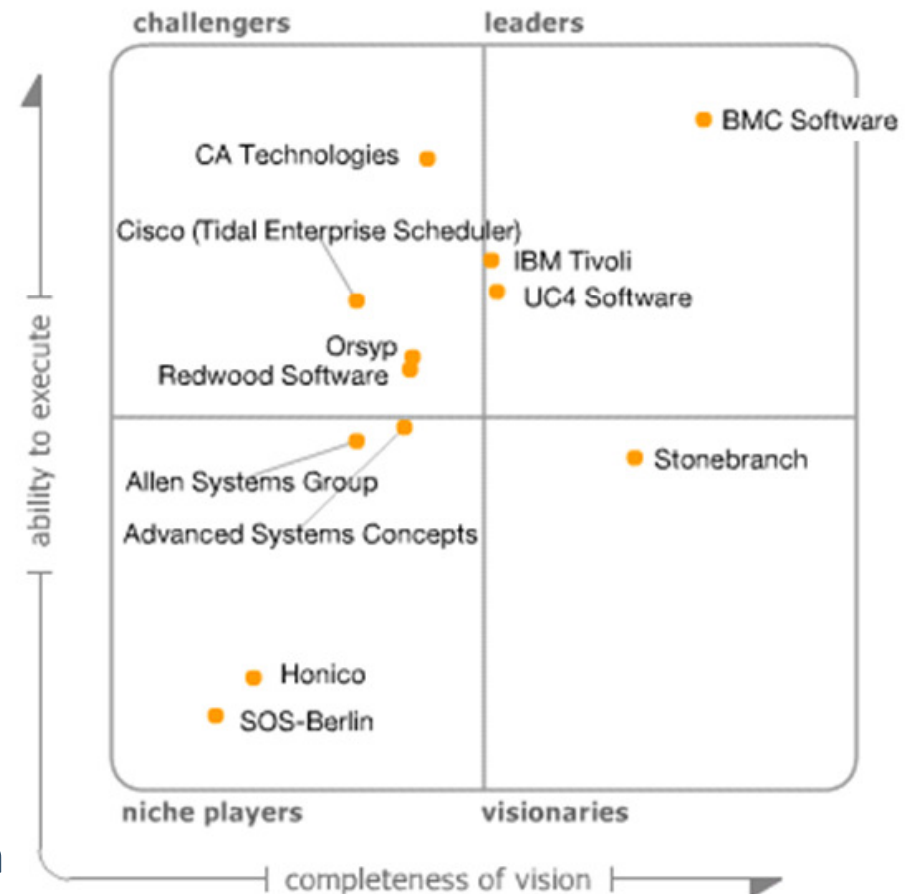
challengers

leaders

BMC Software

CA Technologies

Cisco (Tidal Enterprise Scheduler)

IBM Tivoli

UC4 Software

Orsyp

Redwood Software

Stonebranch

Allen Systems Group

Advanced Systems Concepts

Honico

SOS-Berlin

niche players

visionaries

ability to execute

completeness of vision